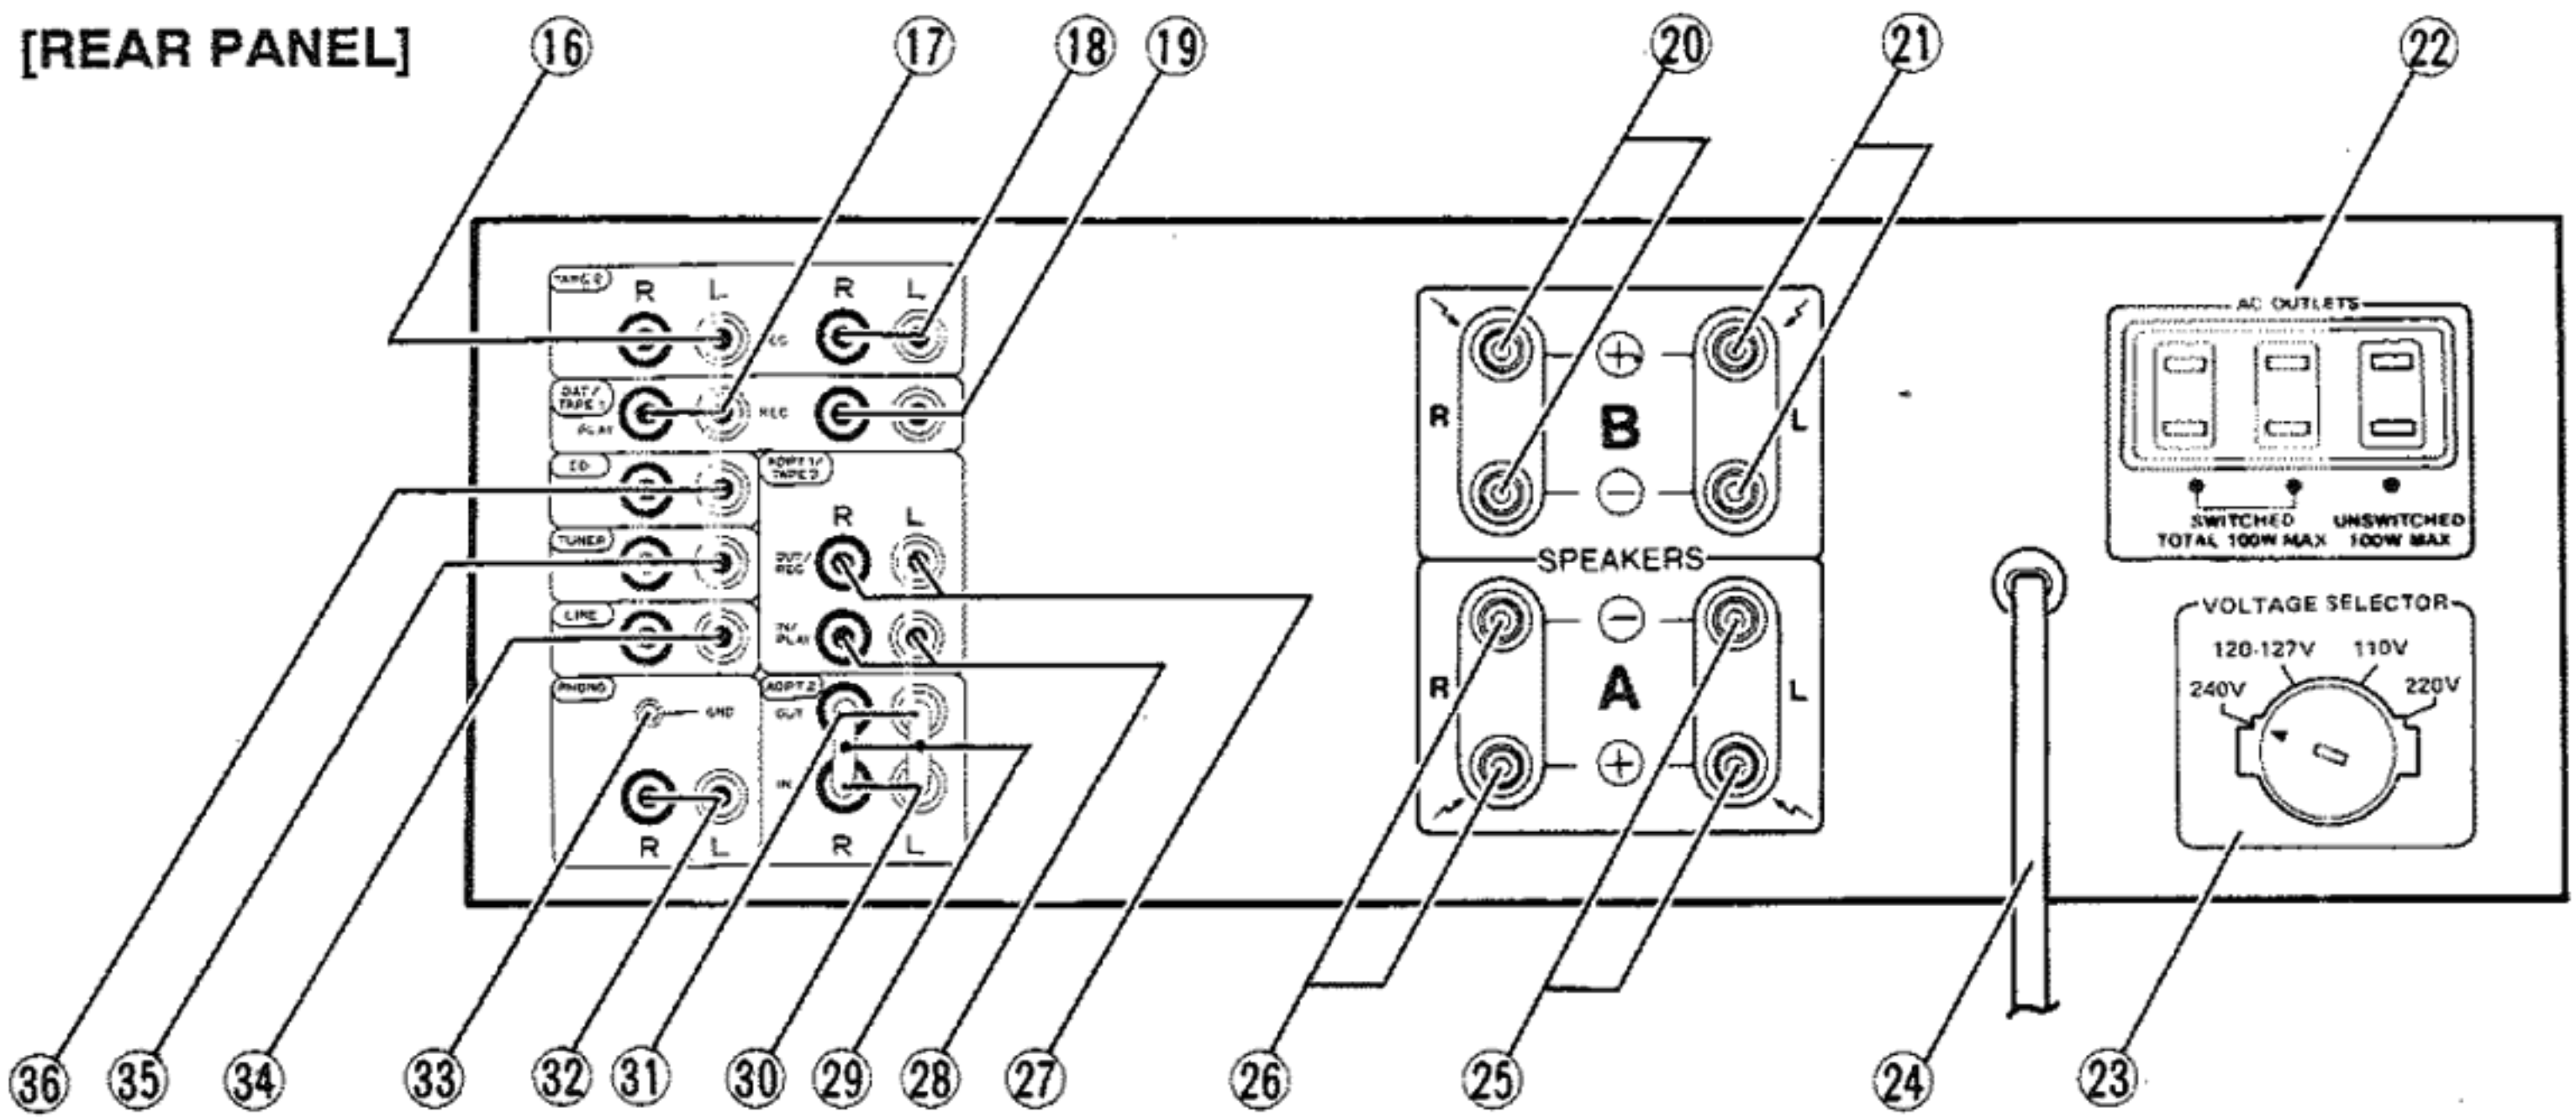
[REAR PANEL]

16 17 18 19 20 21 22

TAPE 2
R L R L
REC
DAT/ TAPE 1 PLAY
REC
CD
ADPT 1/ TAPE 2
TUNER
R L
OUT/ REC
LINE
IN/ PLAY
PHONO
ADPT 2
GND
OUT
IN
R L R L

R B L
SPEAKERS
R A L

AC OUTLETS
SWITCHED TOTAL 100W MAX
UNSWITCHED 100W MAX

VOLTAGE SELECTOR
120-127V 110V
240V 220V

36 35 34 33 32 31 30 29 28 27 26 25 24 23